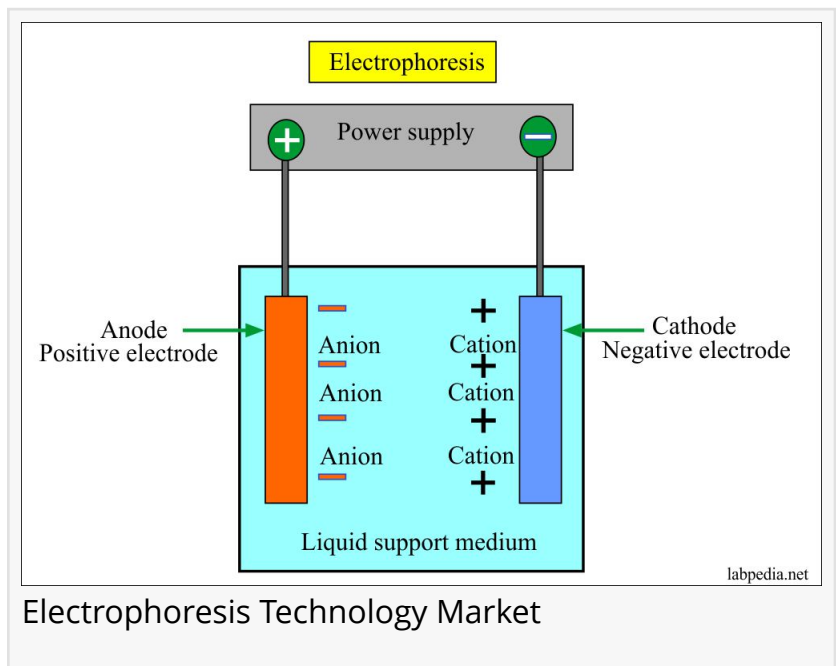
Electrophoresis

Power supply

+

−

Anode
Positive electrode

Cathode
Negative electrode

−
Anion
−
Anion
−
Anion
−

+
Cation
+
Cation
+
Cation
+

Liquid support medium

labpedia.net

Electrophoresis Technology Market